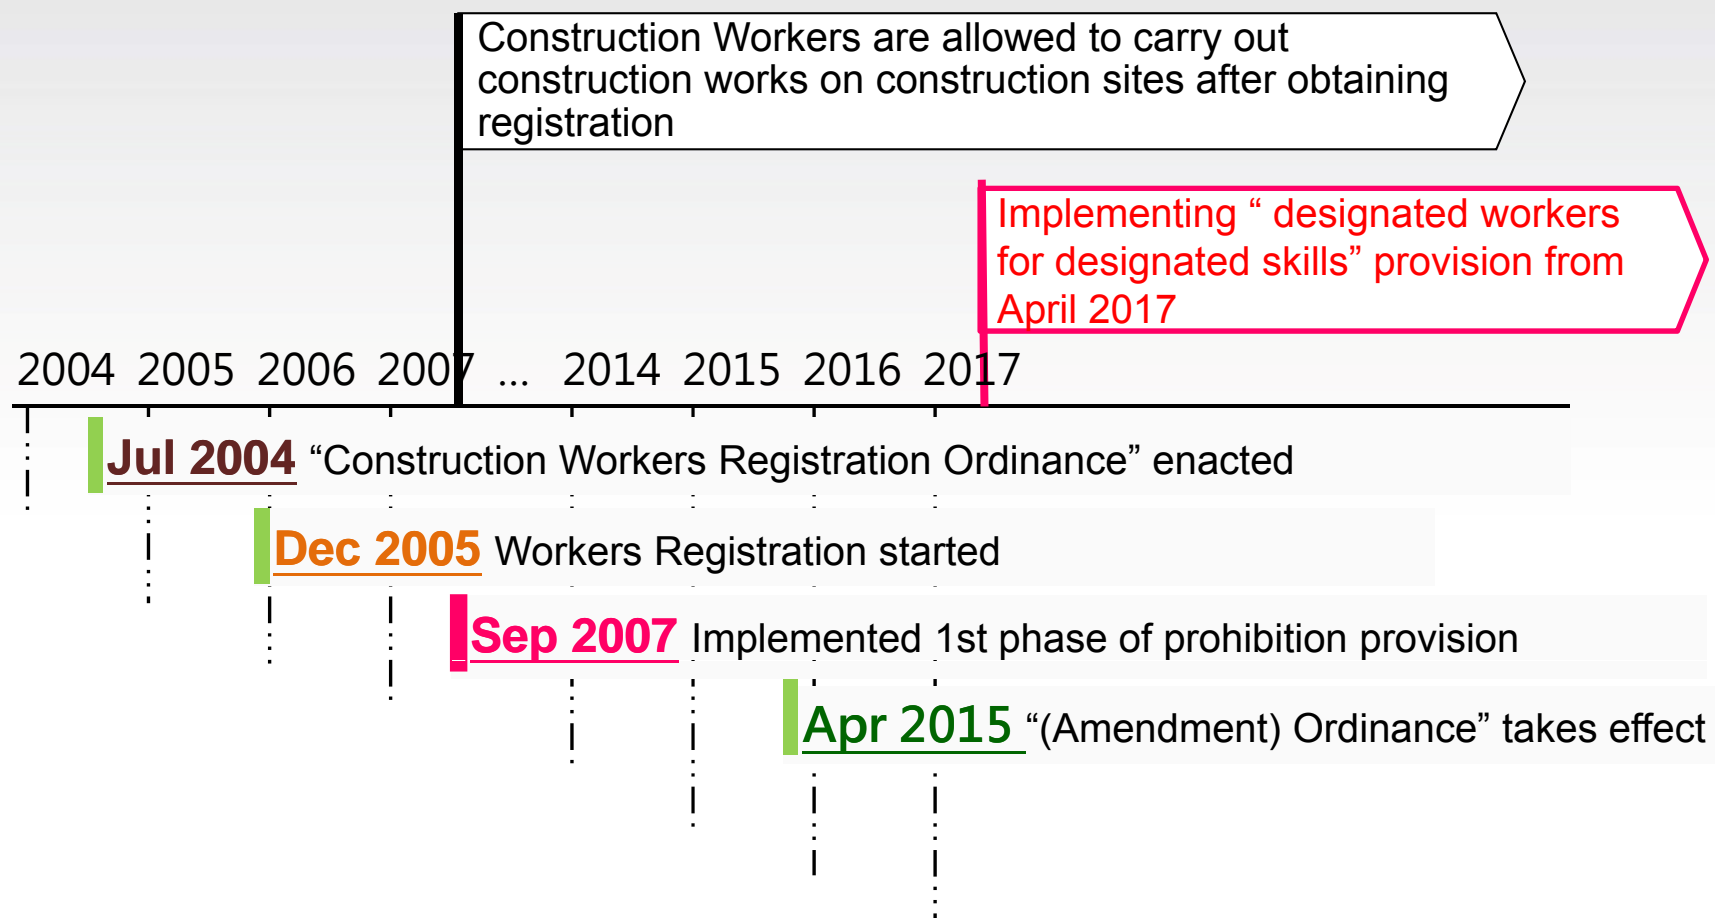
Construction Workers are allowed to carry out construction works on construction sites after obtaining registration

Implementing " designated workers for designated skills" provision from April 2017

2004 2005 2006 2007 ... 2014 2015 2016 2017

Jul 2004 "Construction Workers Registration Ordinance" enacted

Dec 2005 Workers Registration started

Sep 2007 Implemented 1st phase of prohibition provision

Apr 2015 "(Amendment) Ordinance" takes effect